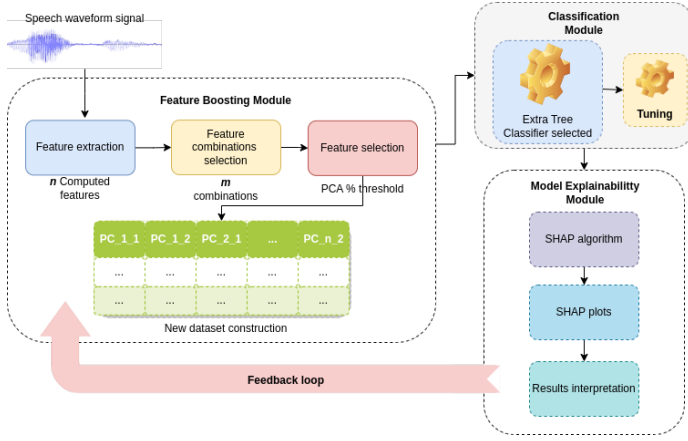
Speech waveform signal

Feature Boosting Module

Feature extraction

*n* Computed features

Feature combinations selection

*m* combinations

Feature selection

PCA % threshold

| PC_1_1 | PC_1_2 | PC_2_1 | ... | PC_n_2 |
|---|---|---|---|---|
| ... | ... | ... | ... | ... |
| ... | ... | ... | ... | ... |

New dataset construction

Classification Module

Extra Tree Classifier selected

Tuning

Model Explainability Module

SHAP algorithm

SHAP plots

Results interpretation

Feedback loop